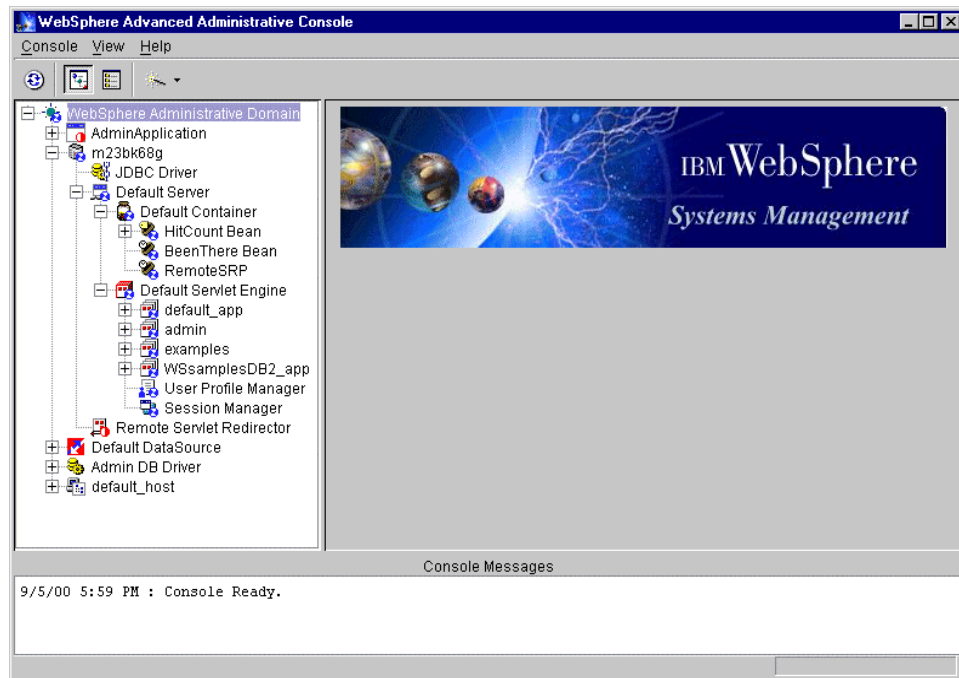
WebSphere Advanced Administrative Console

Console View Help

WebSphere Administrative Domain
AdminApplication
m23bk68g
JDBC Driver
Default Server
Default Container
HitCount Bean
BeenThere Bean
RemoteSRP
Default Servlet Engine
default_app
admin
examples
WSsamplesDB2_app
User Profile Manager
Session Manager
Remote Servlet Redirector
Default DataSource
Admin DB Driver
default_host

IBM WebSphere
Systems Management

Console Messages

9/5/00 5:59 PM : Console Ready.